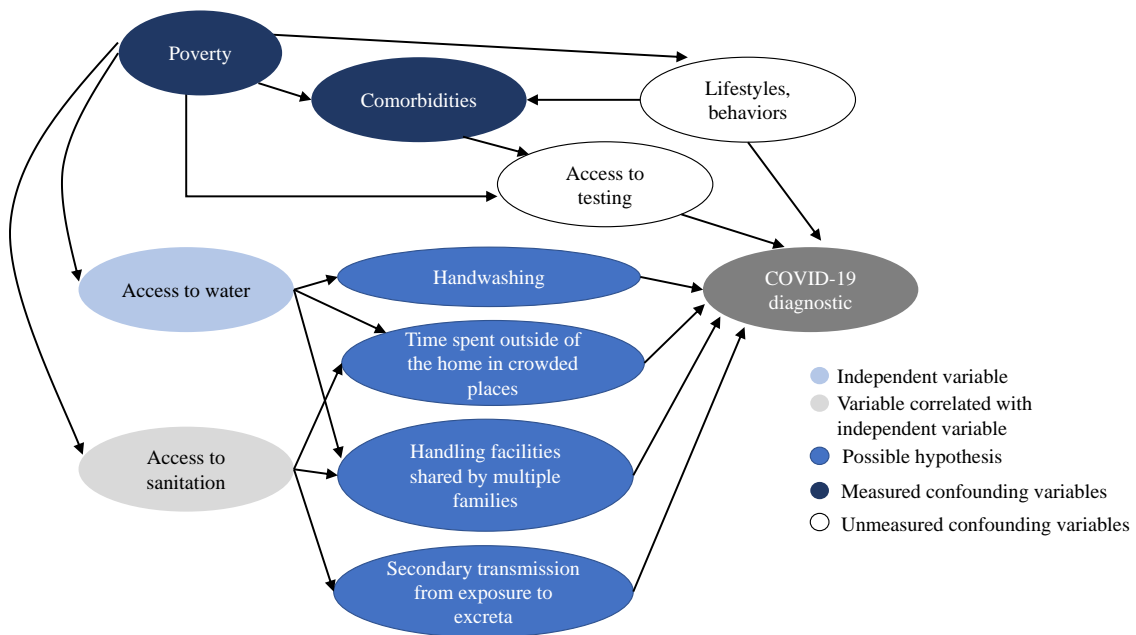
Poverty

Comorbidities

Lifestyles, behaviors

Access to testing

Access to water

Handwashing

Time spent outside of the home in crowded places

COVID-19 diagnostic

Access to sanitation

Handling facilities shared by multiple families

Secondary transmission from exposure to excreta

Independent variable
Variable correlated with independent variable
Possible hypothesis
Measured confounding variables
Unmeasured confounding variables